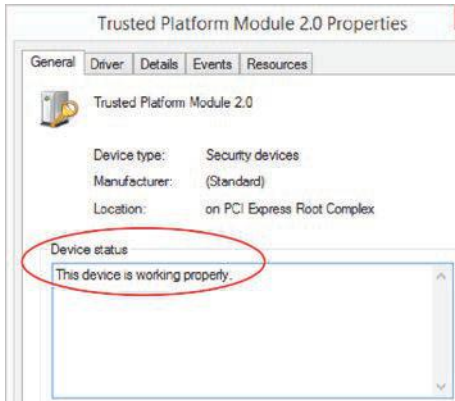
Trusted Platform Module 2.0 Properties

General | Driver | Details | Events | Resources

Trusted Platform Module 2.0

| | |
|---|---|
| Device type: | Security devices |
| Manufacturer: | (Standard) |
| Location: | on PCI Express Root Complex |

Device status

This device is working properly.